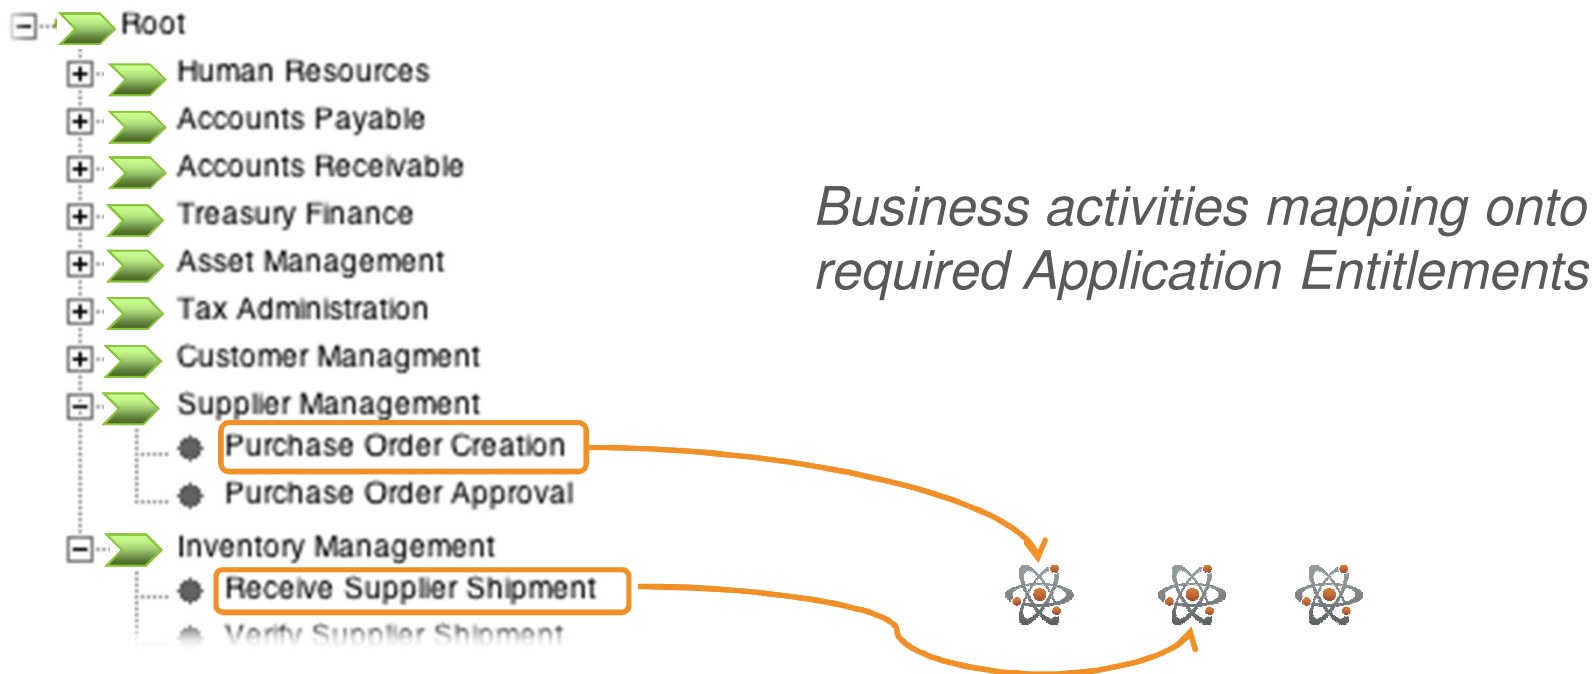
Root
Human Resources
Accounts Payable
Accounts Receivable
Treasury Finance
Asset Management
Tax Administration
Customer Managment
Supplier Management
Purchase Order Creation
Purchase Order Approval
Inventory Management
Receive Supplier Shipment
Verify Supplier Shipment

Business activities mapping onto required Application Entitlements